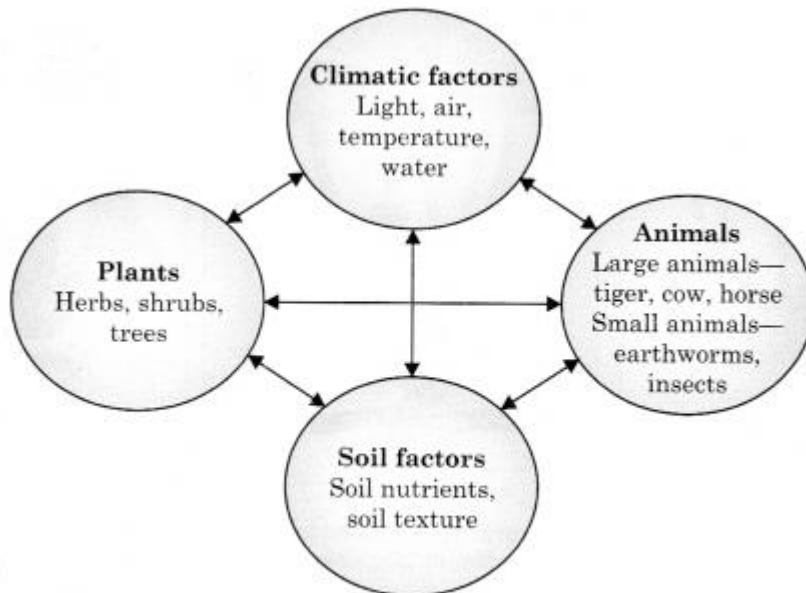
**Climatic factors**
Light, air, temperature, water

**Plants**
Herbs, shrubs, trees

**Animals**
Large animals—tiger, cow, horse
Small animals—earthworms, insects

**Soil factors**
Soil nutrients, soil texture